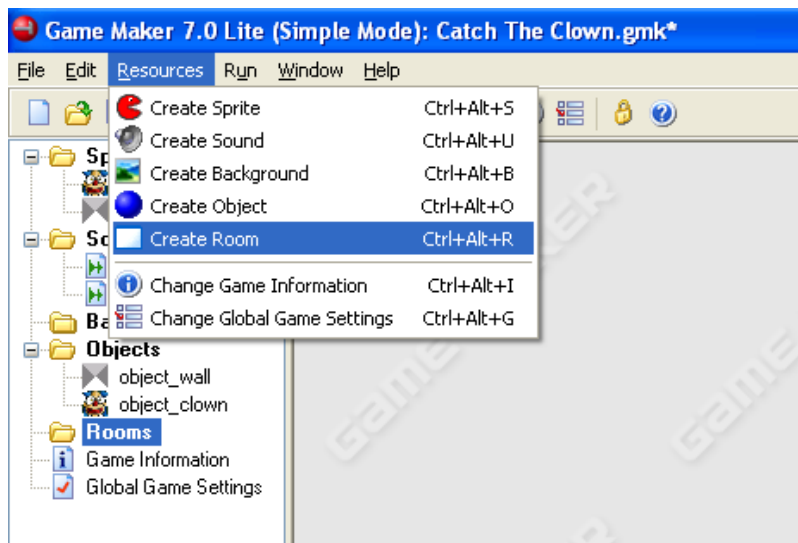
Game Maker 7.0 Lite (Simple Mode): Catch The Clown.gmk*

File Edit Resources Run Window Help

Create Sprite Ctrl+Alt+S
Create Sound Ctrl+Alt+U
Create Background Ctrl+Alt+B
Create Object Ctrl+Alt+O
Create Room Ctrl+Alt+R
Change Game Information Ctrl+Alt+I
Change Global Game Settings Ctrl+Alt+G

Sp
So
Ba
Objects
object_wall
object_clown
Rooms
Game Information
Global Game Settings

Game Maker
Game
Game